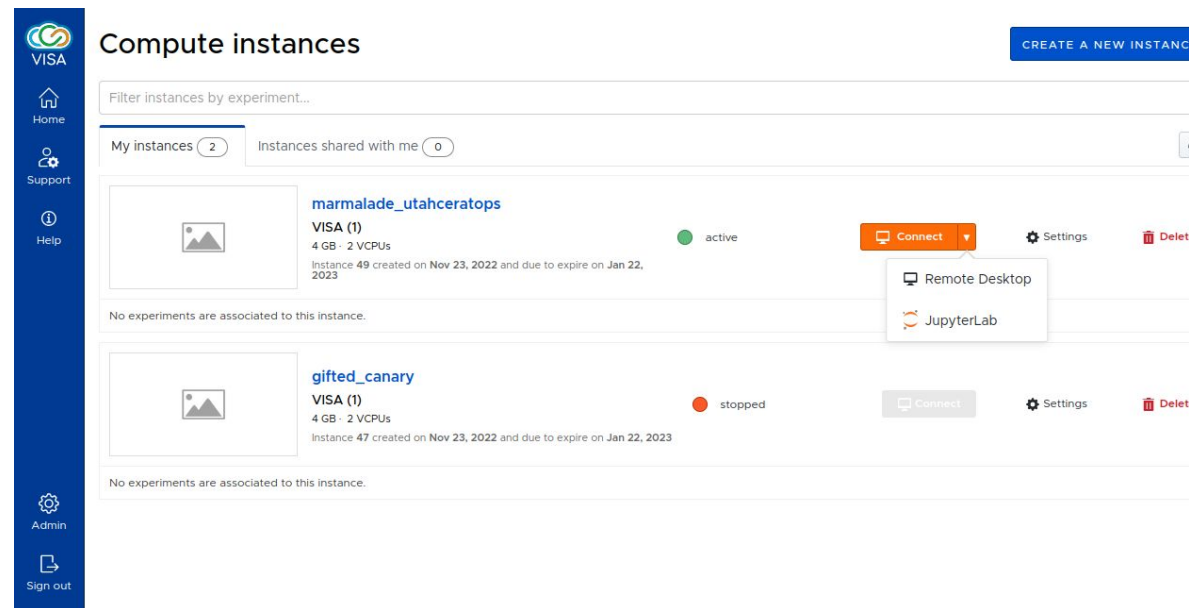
VISA

Home

Support

Help

Admin

Sign out

Compute instances

CREATE A NEW INSTANC

Filter instances by experiment...

My instances 2

Instances shared with me 0

marmalade_utahceratops
VISA (1)
4 GB · 2 VCPUs
Instance 49 created on Nov 23, 2022 and due to expire on Jan 22, 2023

active

Connect

Settings

Delet

Remote Desktop

JupyterLab

No experiments are associated to this instance.

gifted_canary
VISA (1)
4 GB · 2 VCPUs
Instance 47 created on Nov 23, 2022 and due to expire on Jan 22, 2023

stopped

Connect

Settings

Delet

No experiments are associated to this instance.